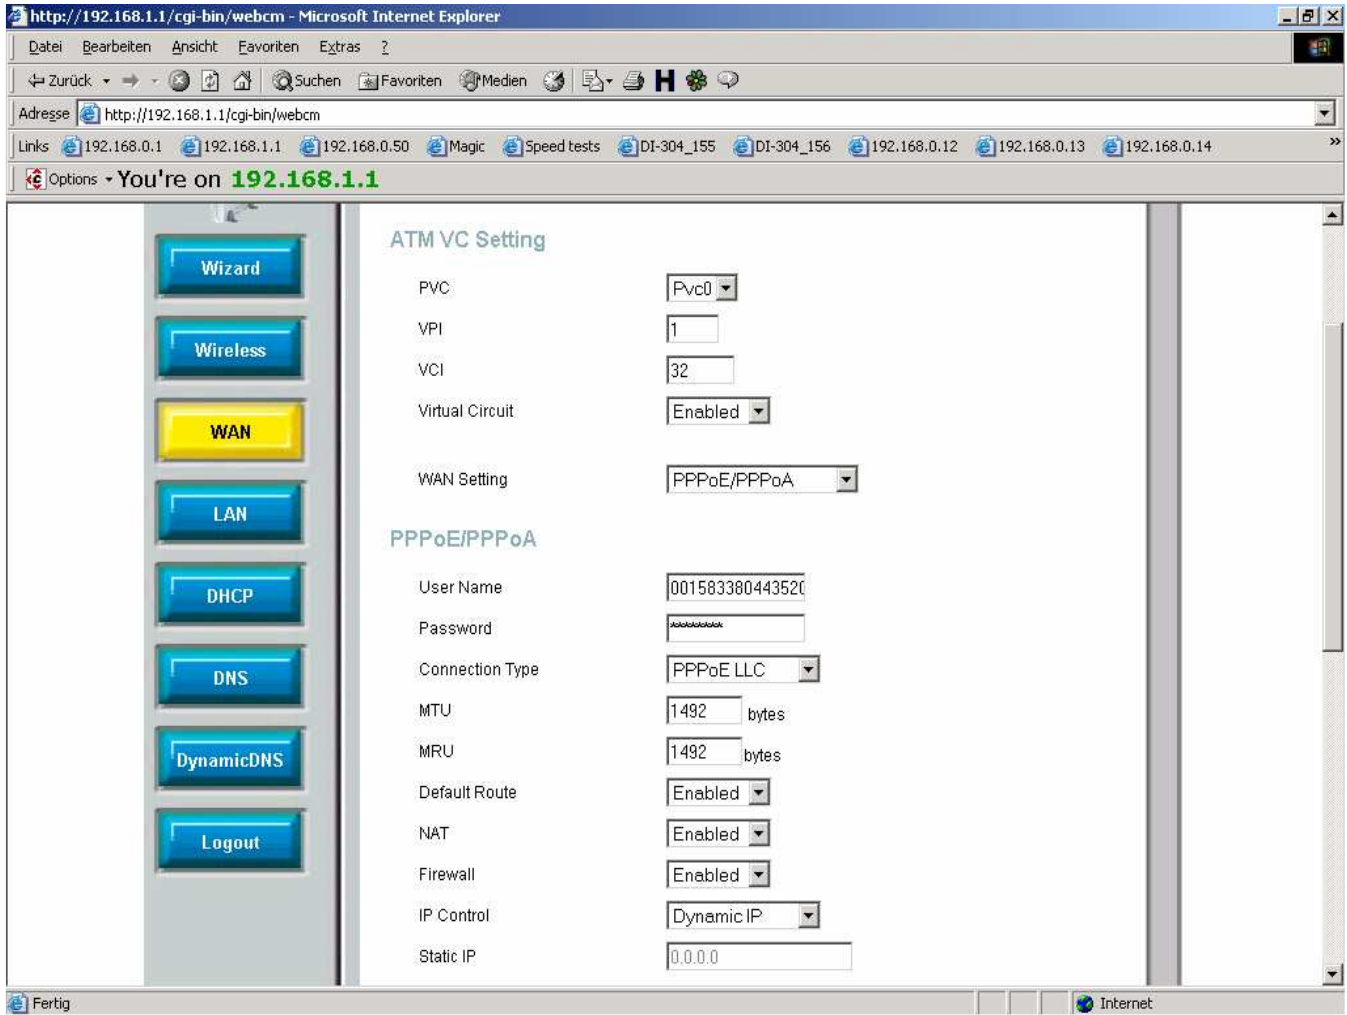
http://192.168.1.1/cgi-bin/webcm - Microsoft Internet Explorer

Datei Bearbeiten Ansicht Favoriten Extras ?

Zurück Suchen Favoriten Medien

Adresse http://192.168.1.1/cgi-bin/webcm

Links 192.168.0.1 192.168.1.1 192.168.0.50 Magic Speed tests DI-304_155 DI-304_156 192.168.0.12 192.168.0.13 192.168.0.14

Options You're on 192.168.1.1

Wizard
Wireless
WAN
LAN
DHCP
DNS
DynamicDNS
Logout

ATM VC Setting

| | |
|---|---|
| PVC | Pvc0 |
| VPI | 1 |
| VCI | 32 |
| Virtual Circuit | Enabled |
| WAN Setting | PPPoE/PPPoA |

PPPoE/PPPoA

| | |
|---|---|
| User Name | 001583380443520 |
| Password | ******** |
| Connection Type | PPPoE LLC |
| MTU | 1492 bytes |
| MRU | 1492 bytes |
| Default Route | Enabled |
| NAT | Enabled |
| Firewall | Enabled |
| IP Control | Dynamic IP |
| Static IP | 0.0.0.0 |

Fertig
Internet